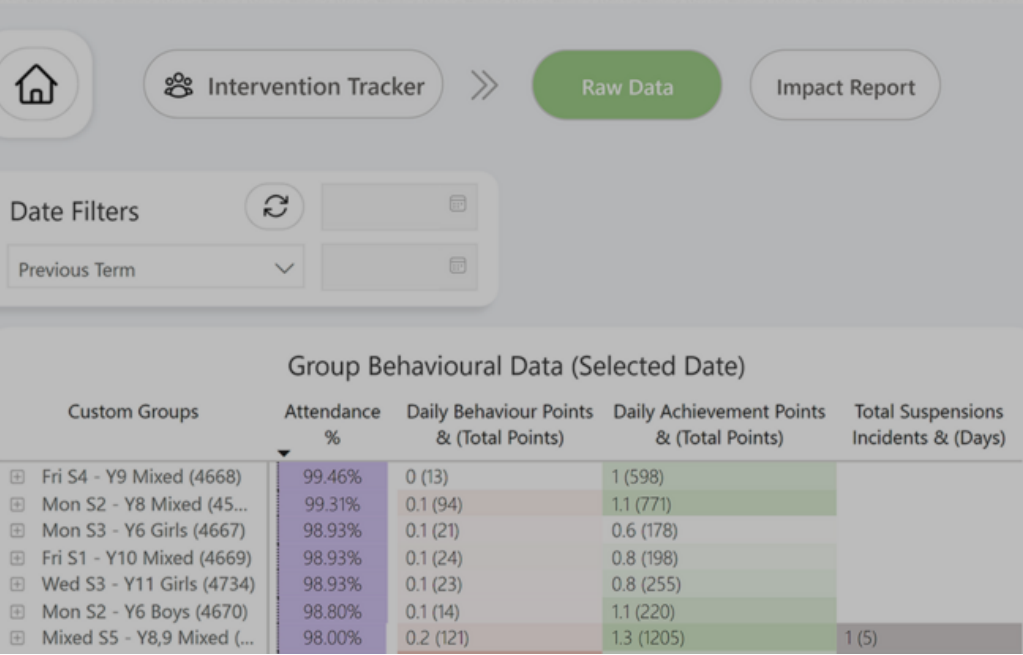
Intervention Tracker

Raw Data

Impact Report

Date Filters

Previous Term

Group Behavioural Data (Selected Date)

| Custom Groups | Attendance % | Daily Behaviour Points & (Total Points) | Daily Achievement Points & (Total Points) | Total Suspensions Incidents & (Days) |
|---|---|---|---|---|
| Fri S4 - Y9 Mixed (4668) | 99.46% | 0 (13) | 1 (598) | |
| Mon S2 - Y8 Mixed (45... | 99.31% | 0.1 (94) | 1.1 (771) | |
| Mon S3 - Y6 Girls (4667) | 98.93% | 0.1 (21) | 0.6 (178) | |
| Fri S1 - Y10 Mixed (4669) | 98.93% | 0.1 (24) | 0.8 (198) | |
| Wed S3 - Y11 Girls (4734) | 98.93% | 0.1 (23) | 0.8 (255) | |
| Mon S2 - Y6 Boys (4670) | 98.80% | 0.1 (14) | 1.1 (220) | |
| Mixed S5 - Y8,9 Mixed (... | 98.00% | 0.2 (121) | 1.3 (1205) | 1 (5) |